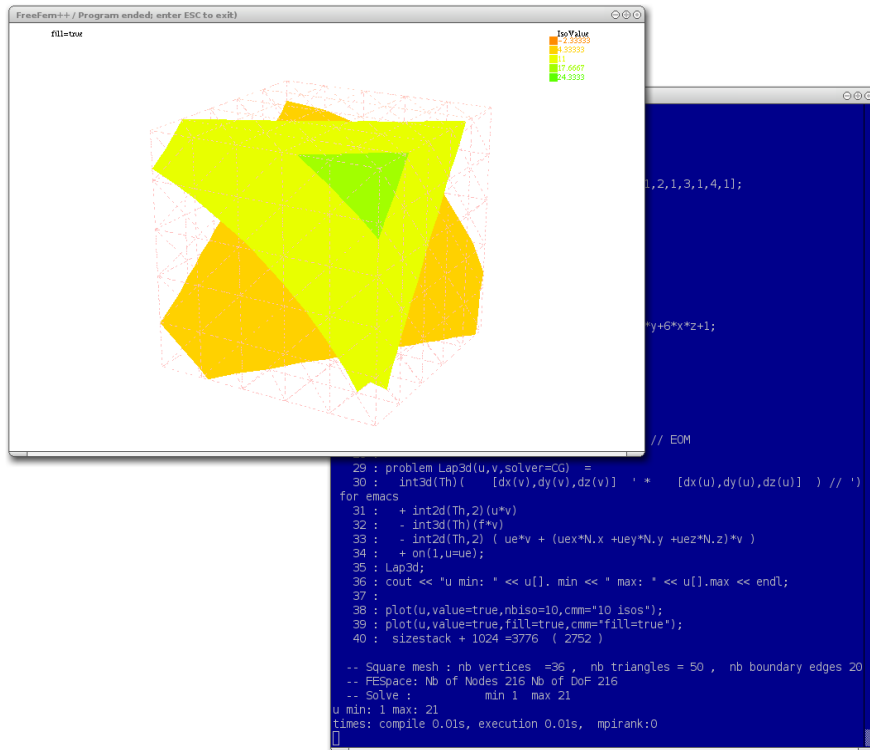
FreeFem++ / Program ended; enter ESC to exit)

fill=true

IsoValue
-2.33333
4.33333
11
17.6667
24.3333

1,2,1,3,1,4,1];

*y+6*x*z+1;

// EOM

29 : problem Lap3d(u,v,solver=CG) =
30 : int3d(Th)( [dx(v),dy(v),dz(v)] ' * [dx(u),dy(u),dz(u)] ) // ')
for emacs
31 : + int2d(Th,2)(u*v)
32 : - int3d(Th)(f*v)
33 : - int2d(Th,2) ( ue*v + (uex*N.x +uey*N.y +uez*N.z)*v )
34 : + on(1,u=ue);
35 : Lap3d;
36 : cout << "u min: " << u[]. min << " max: " << u[].max << endl;
37 :
38 : plot(u,value=true,nbiso=10,cmm="10 isos");
39 : plot(u,value=true,fill=true,cmm="fill=true");
40 : sizestack + 1024 =3776 ( 2752 )

-- Square mesh : nb vertices =36 , nb triangles = 50 , nb boundary edges 20
-- FESpace: Nb of Nodes 216 Nb of DoF 216
-- Solve : min 1 max 21
u min: 1 max: 21
times: compile 0.01s, execution 0.01s, mpirank:0